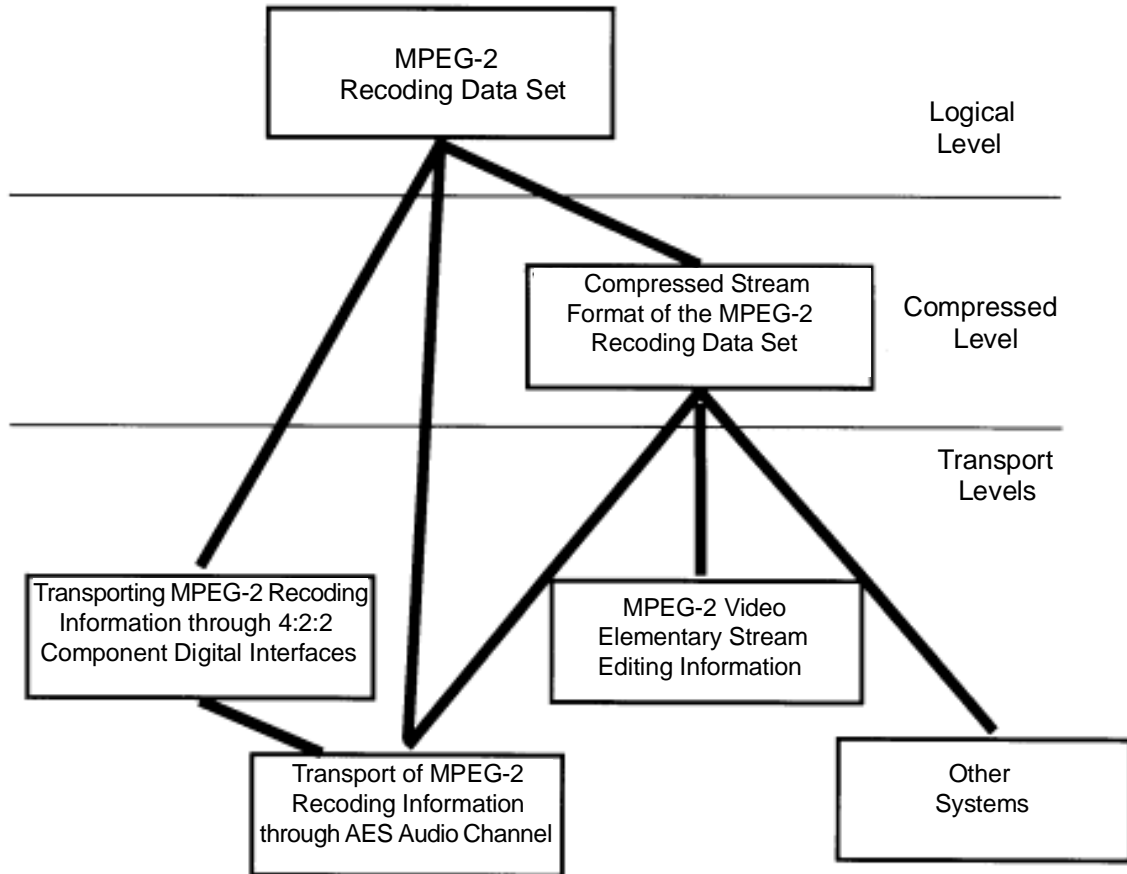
MPEG-2
Recoding Data Set

Logical
Level

Compressed Stream
Format of the MPEG-2
Recoding Data Set

Compressed
Level

Transport
Levels

Transporting MPEG-2 Recoding
Information through 4:2:2
Component Digital Interfaces

MPEG-2 Video
Elementary Stream
Editing Information

Transport of MPEG-2
Recoding Information
through AES Audio Channel

Other
Systems